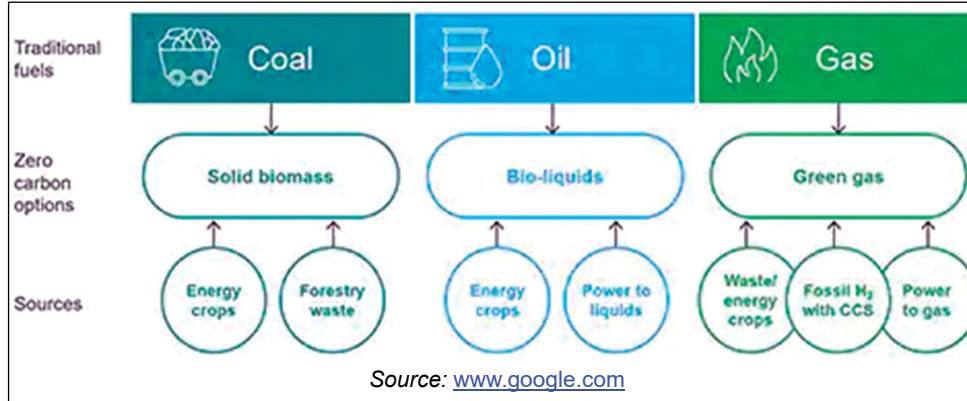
Traditional fuels

Coal

Oil

Gas

Zero carbon options

Solid biomass

Bio-liquids

Green gas

Sources

Energy crops

Forestry waste

Energy crops

Power to liquids

Waste/ energy crops

Fossil $H_2$ with CCS

Power to gas

Source: www.google.com